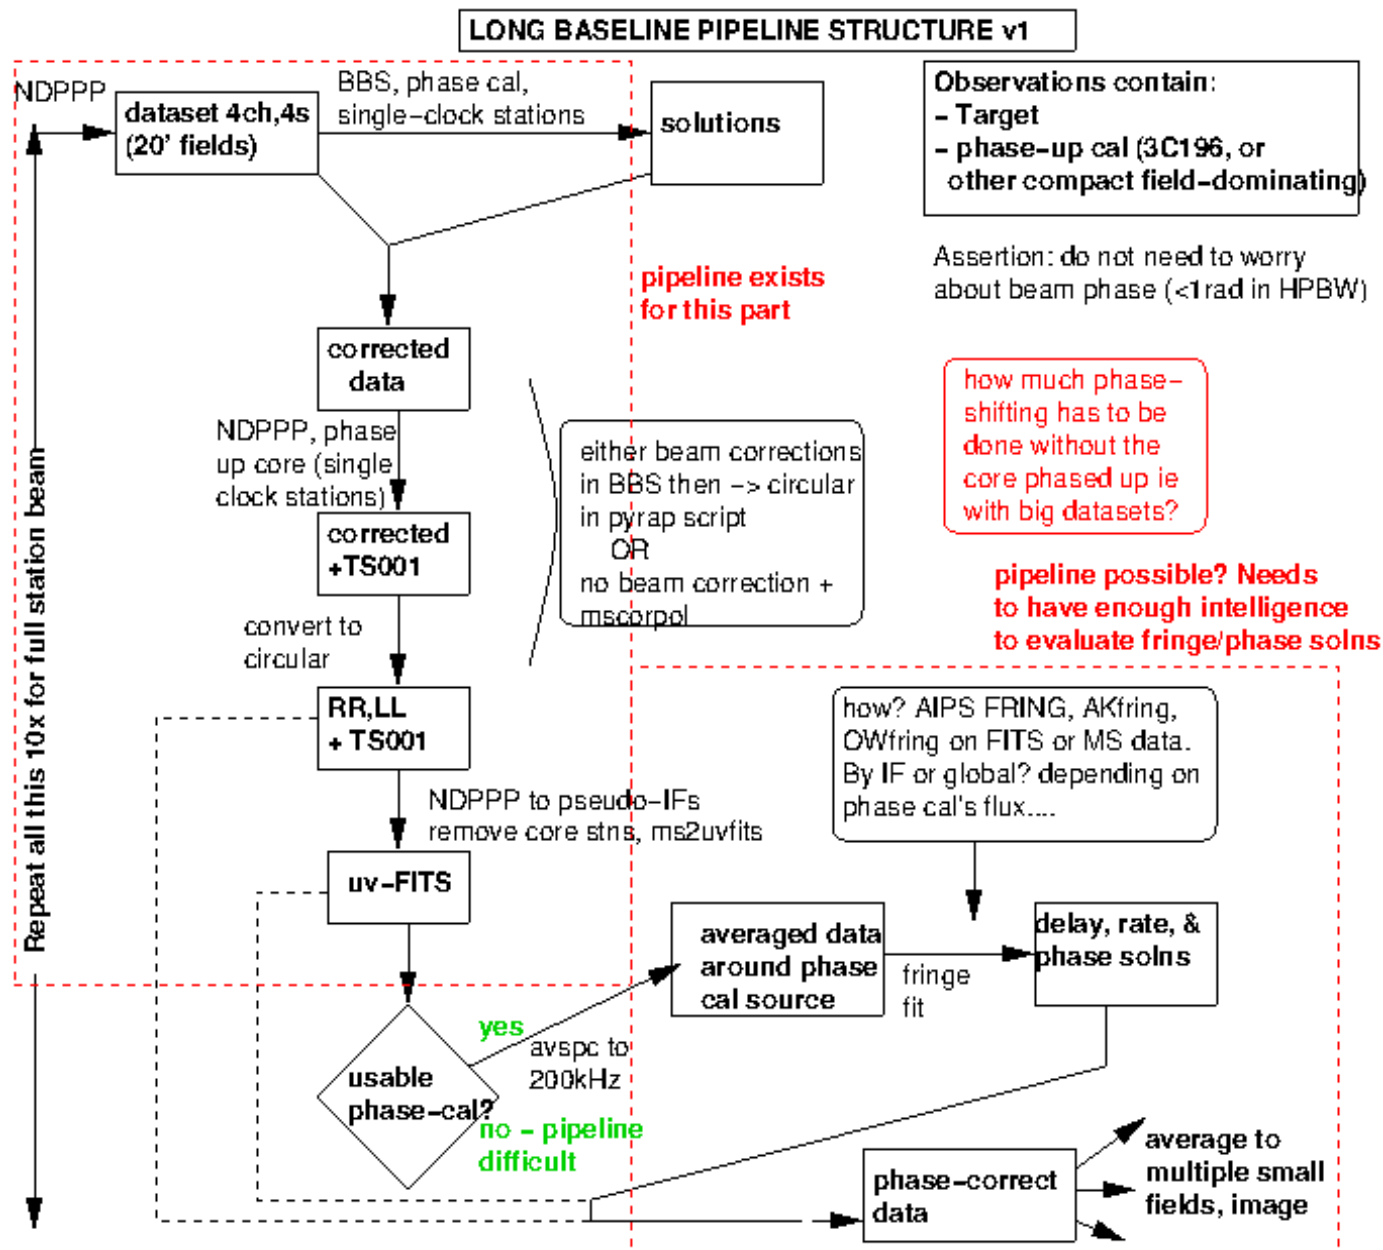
LONG BASELINE PIPELINE STRUCTURE v1

NDPPP

dataset 4ch,4s (20' fields)

BBS, phase cal, single-clock stations

solutions

Observations contain:
- Target
- phase-up cal (3C196, or other compact field-dominating)

Assertion: do not need to worry about beam phase (<1rad in HPBW)

pipeline exists for this part

corrected data

NDPPP, phase up core (single clock stations)

corrected +TS001

either beam corrections in BBS then -> circular in pyrap script
OR
no beam correction + mscorpol

how much phase-shifting has to be done without the core phased up ie with big datasets?

pipeline possible? Needs to have enough intelligence to evaluate fringe/phase solns

convert to circular

RR,LL + TS001

how? AIPS FRING, AKfring, OWfring on FITS or MS data. By IF or global? depending on phase cal's flux....

NDPPP to pseudo-IFs remove core stns, ms2uvfits

uv-FITS

Repeat all this 10x for full station beam

averaged data around phase cal source

fringe fit

delay, rate, & phase solns

yes

avspc to 200kHz

usable phase-cal?

no - pipeline difficult

phase-correct data

average to multiple small fields, image